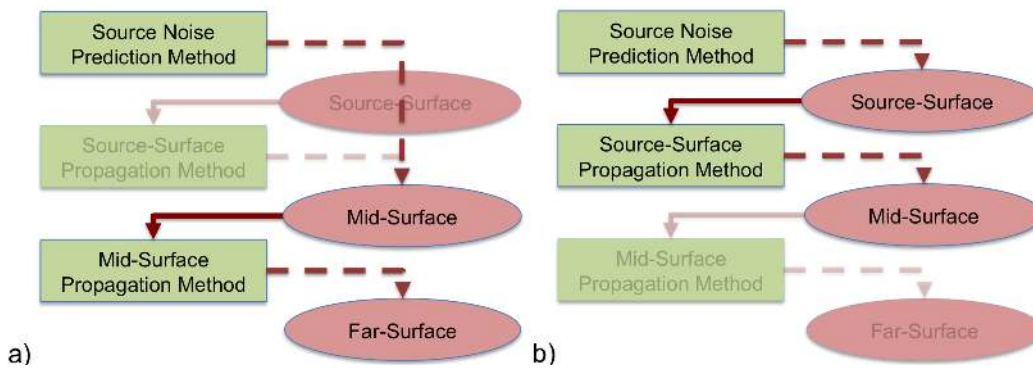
Source Noise Prediction Method

Source-Surface

Source-Surface Propagation Method

Mid-Surface

Mid-Surface Propagation Method

Far-Surface

a)

Source Noise Prediction Method

Source-Surface

Source-Surface Propagation Method

Mid-Surface

Mid-Surface Propagation Method

Far-Surface

b)